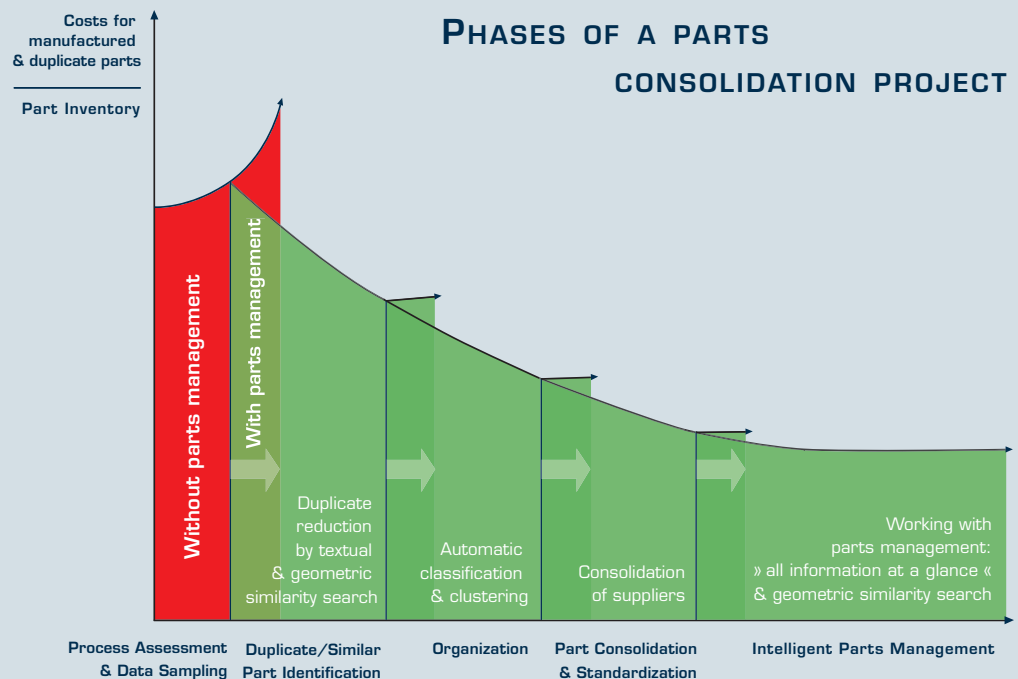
Phases of a parts consolidation project

Costs for manufactured & duplicate parts

Part Inventory

Without parts management

With parts management

Duplicate reduction by textual & geometric similarity search

Automatic classification & clustering

Consolidation of suppliers

Working with parts management: » all information at a glance « & geometric similarity search

Process Assessment & Data Sampling

Duplicate/Similar Part Identification

Organization

Part Consolidation & Standardization

Intelligent Parts Management